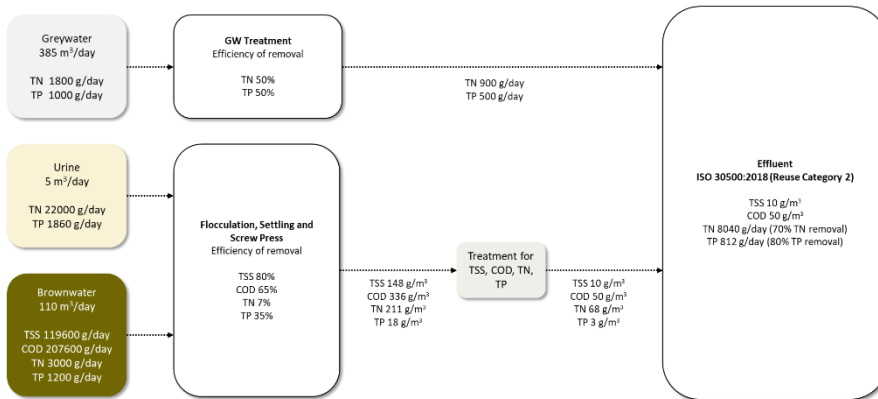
Greywater
385 m$^3$/day

TN 1800 g/day
TP 1000 g/day

GW Treatment
Efficiency of removal

TN 50%
TP 50%

TN 900 g/day
TP 500 g/day

Urine
5 m$^3$/day

TN 22000 g/day
TP 1860 g/day

Flocculation, Settling and Screw Press
Efficiency of removal

TSS 80%
COD 65%
TN 7%
TP 35%

Brownwater
110 m$^3$/day

TSS 119600 g/day
COD 207600 g/day
TN 3000 g/day
TP 1200 g/day

TSS 148 g/m$^3$
COD 336 g/m$^3$
TN 211 g/m$^3$
TP 18 g/m$^3$

Treatment for TSS, COD, TN, TP

TSS 10 g/m$^3$
COD 50 g/m$^3$
TN 68 g/m$^3$
TP 3 g/m$^3$

Effluent
ISO 30500:2018 (Reuse Category 2)

TSS 10 g/m$^3$
COD 50 g/m$^3$
TN 8040 g/day (70% TN removal)
TP 812 g/day (80% TP removal)